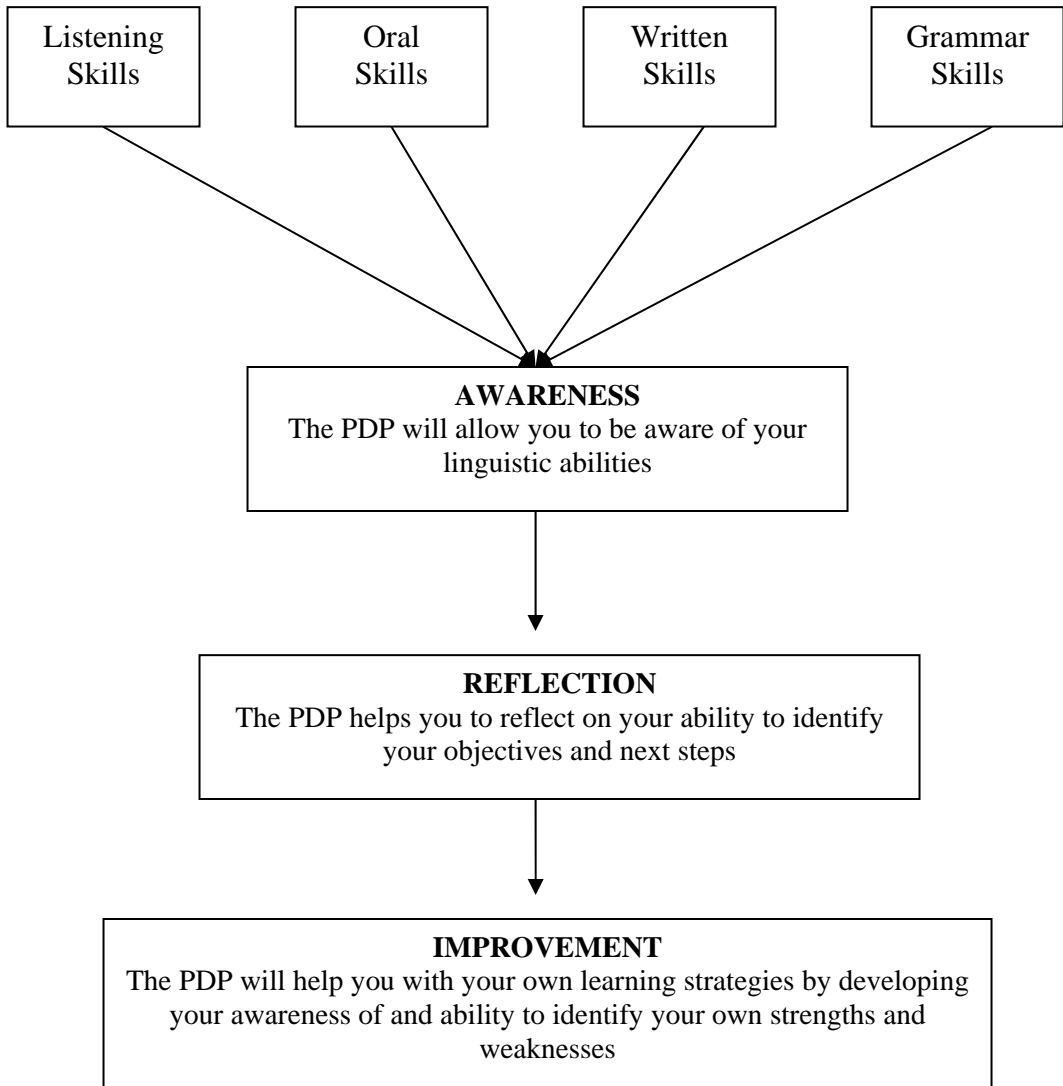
Listening Skills

Oral Skills

Written Skills

Grammar Skills

**AWARENESS**
The PDP will allow you to be aware of your linguistic abilities

**REFLECTION**
The PDP helps you to reflect on your ability to identify your objectives and next steps

**IMPROVEMENT**
The PDP will help you with your own learning strategies by developing your awareness of and ability to identify your own strengths and weaknesses